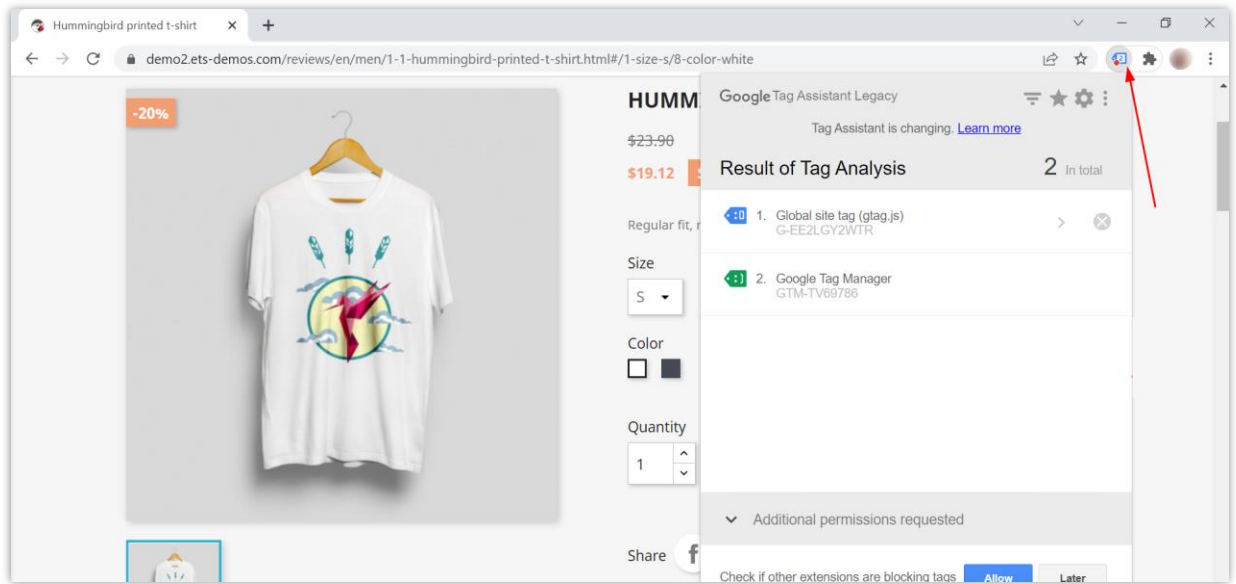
Hummingbird printed t-shirt × +

demo2.ets-demos.com/reviews/en/men/1-1-hummingbird-printed-t-shirt.html#/1-size-s/8-color-white

-20%

HUMM

$23.90

$19.12

Regular fit, r

Size

S

Color

Quantity

1

Share

Google Tag Assistant Legacy

Tag Assistant is changing. Learn more

Result of Tag Analysis 2 In total

1. Global site tag (gtag.js)
G-EE2LGY2WTR

2. Google Tag Manager
GTM-TV69786

Additional permissions requested

Check if other extensions are blocking tags Allow Later